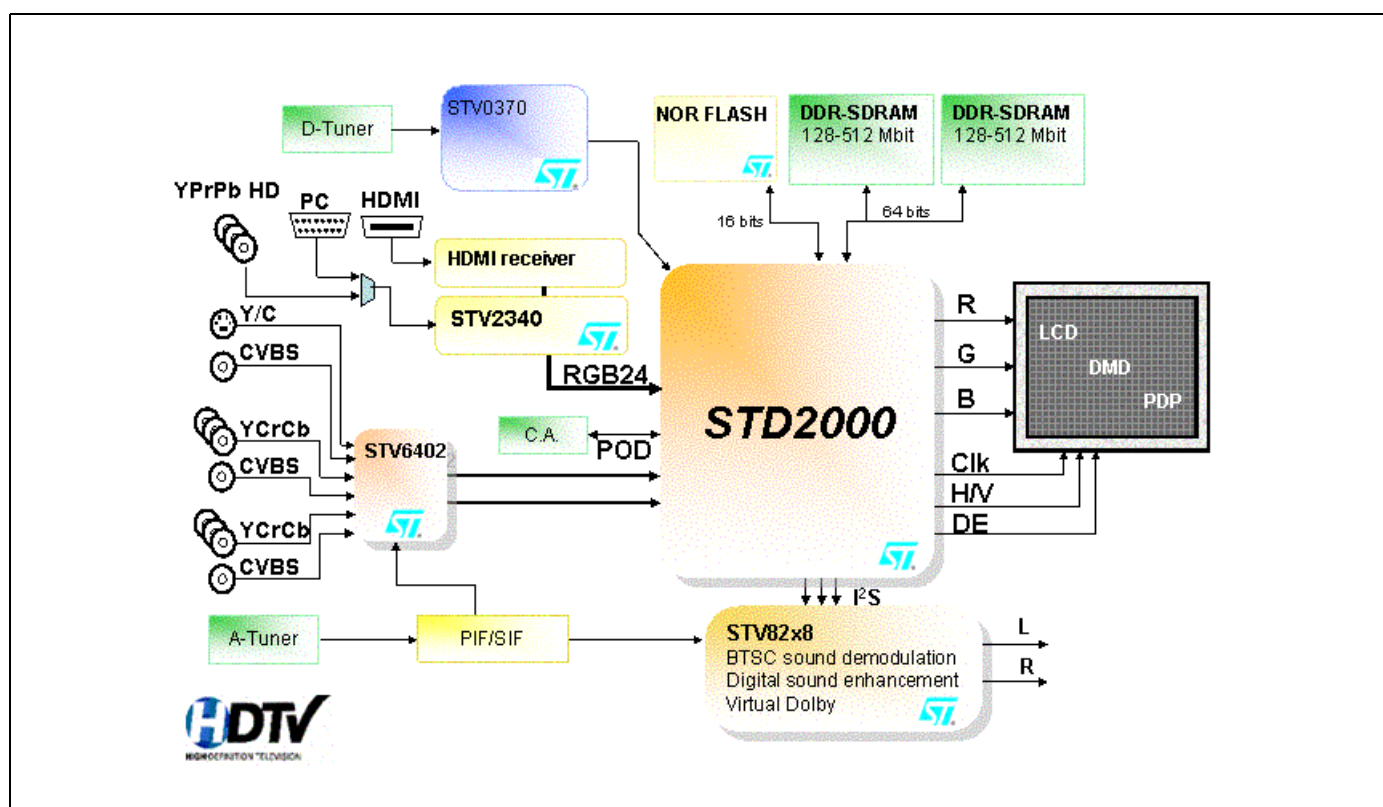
D-Tuner

STV0370

NOR FLASH

DDR-SDRAM 128-512 Mbit

DDR-SDRAM 128-512 Mbit

16 bits

64 bits

YPrPb HD

PC

HDMI

HDMI receiver

STV2340

Y/C

CVBS

RGB24

STD2000

R

G

B

LCD

DMD

PDP

C.A.

POD

YCrCb

CVBS

STV6402

YCrCb

CVBS

Clk

H/V

DE

$I^2S$

A-Tuner

PIF/SIF

STV82x8
BTSC sound demodulation
Digital sound enhancement
Virtual Dolby

L

R

HDTV
HIGH DEFINITION TELEVISION